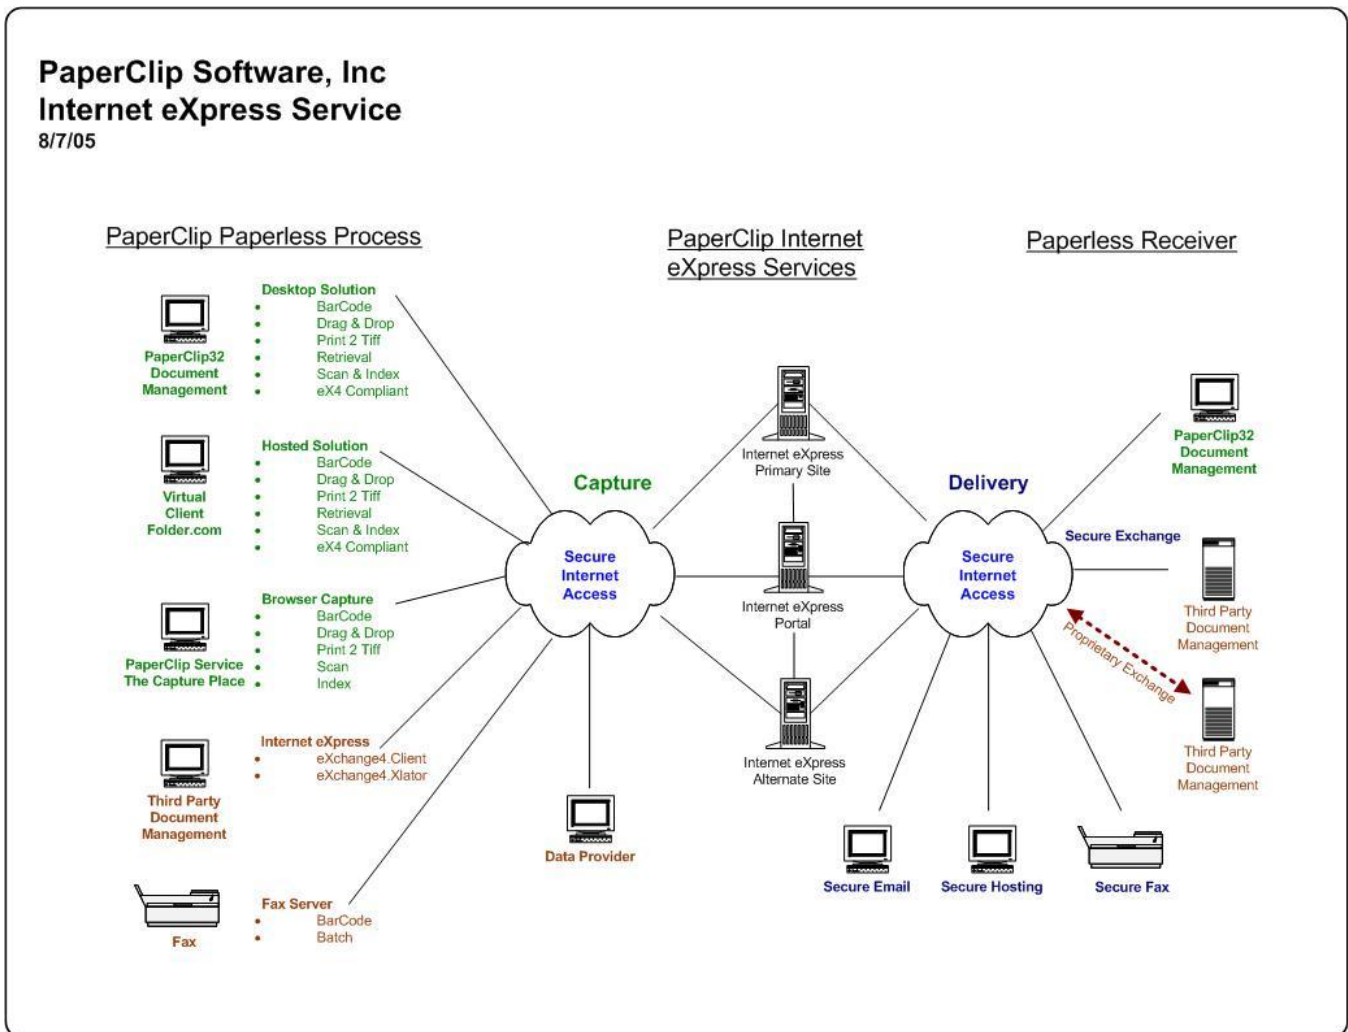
PaperClip Software, Inc
Internet eXpress Service
8/7/05

PaperClip Paperless Process

PaperClip Internet eXpress Services

Paperless Receiver

PaperClip32 Document Management

Desktop Solution
- BarCode
- Drag & Drop
- Print 2 Tiff
- Retrieval
- Scan & Index
- eX4 Compliant

Virtual Client Folder.com

Hosted Solution
- BarCode
- Drag & Drop
- Print 2 Tiff
- Retrieval
- Scan & Index
- eX4 Compliant

PaperClip Service The Capture Place

Browser Capture
- BarCode
- Drag & Drop
- Print 2 Tiff
- Scan
- Index

Third Party Document Management

Internet eXpress
- eXchange4.Client
- eXchange4.Xlator

Fax

Fax Server
- BarCode
- Batch

Capture

Secure Internet Access

Data Provider

Internet eXpress Primary Site

Internet eXpress Portal

Internet eXpress Alternate Site

Delivery

Secure Internet Access

PaperClip32 Document Management

Secure Exchange

Third Party Document Management

Proprietary Exchange

Third Party Document Management

Secure Email

Secure Hosting

Secure Fax